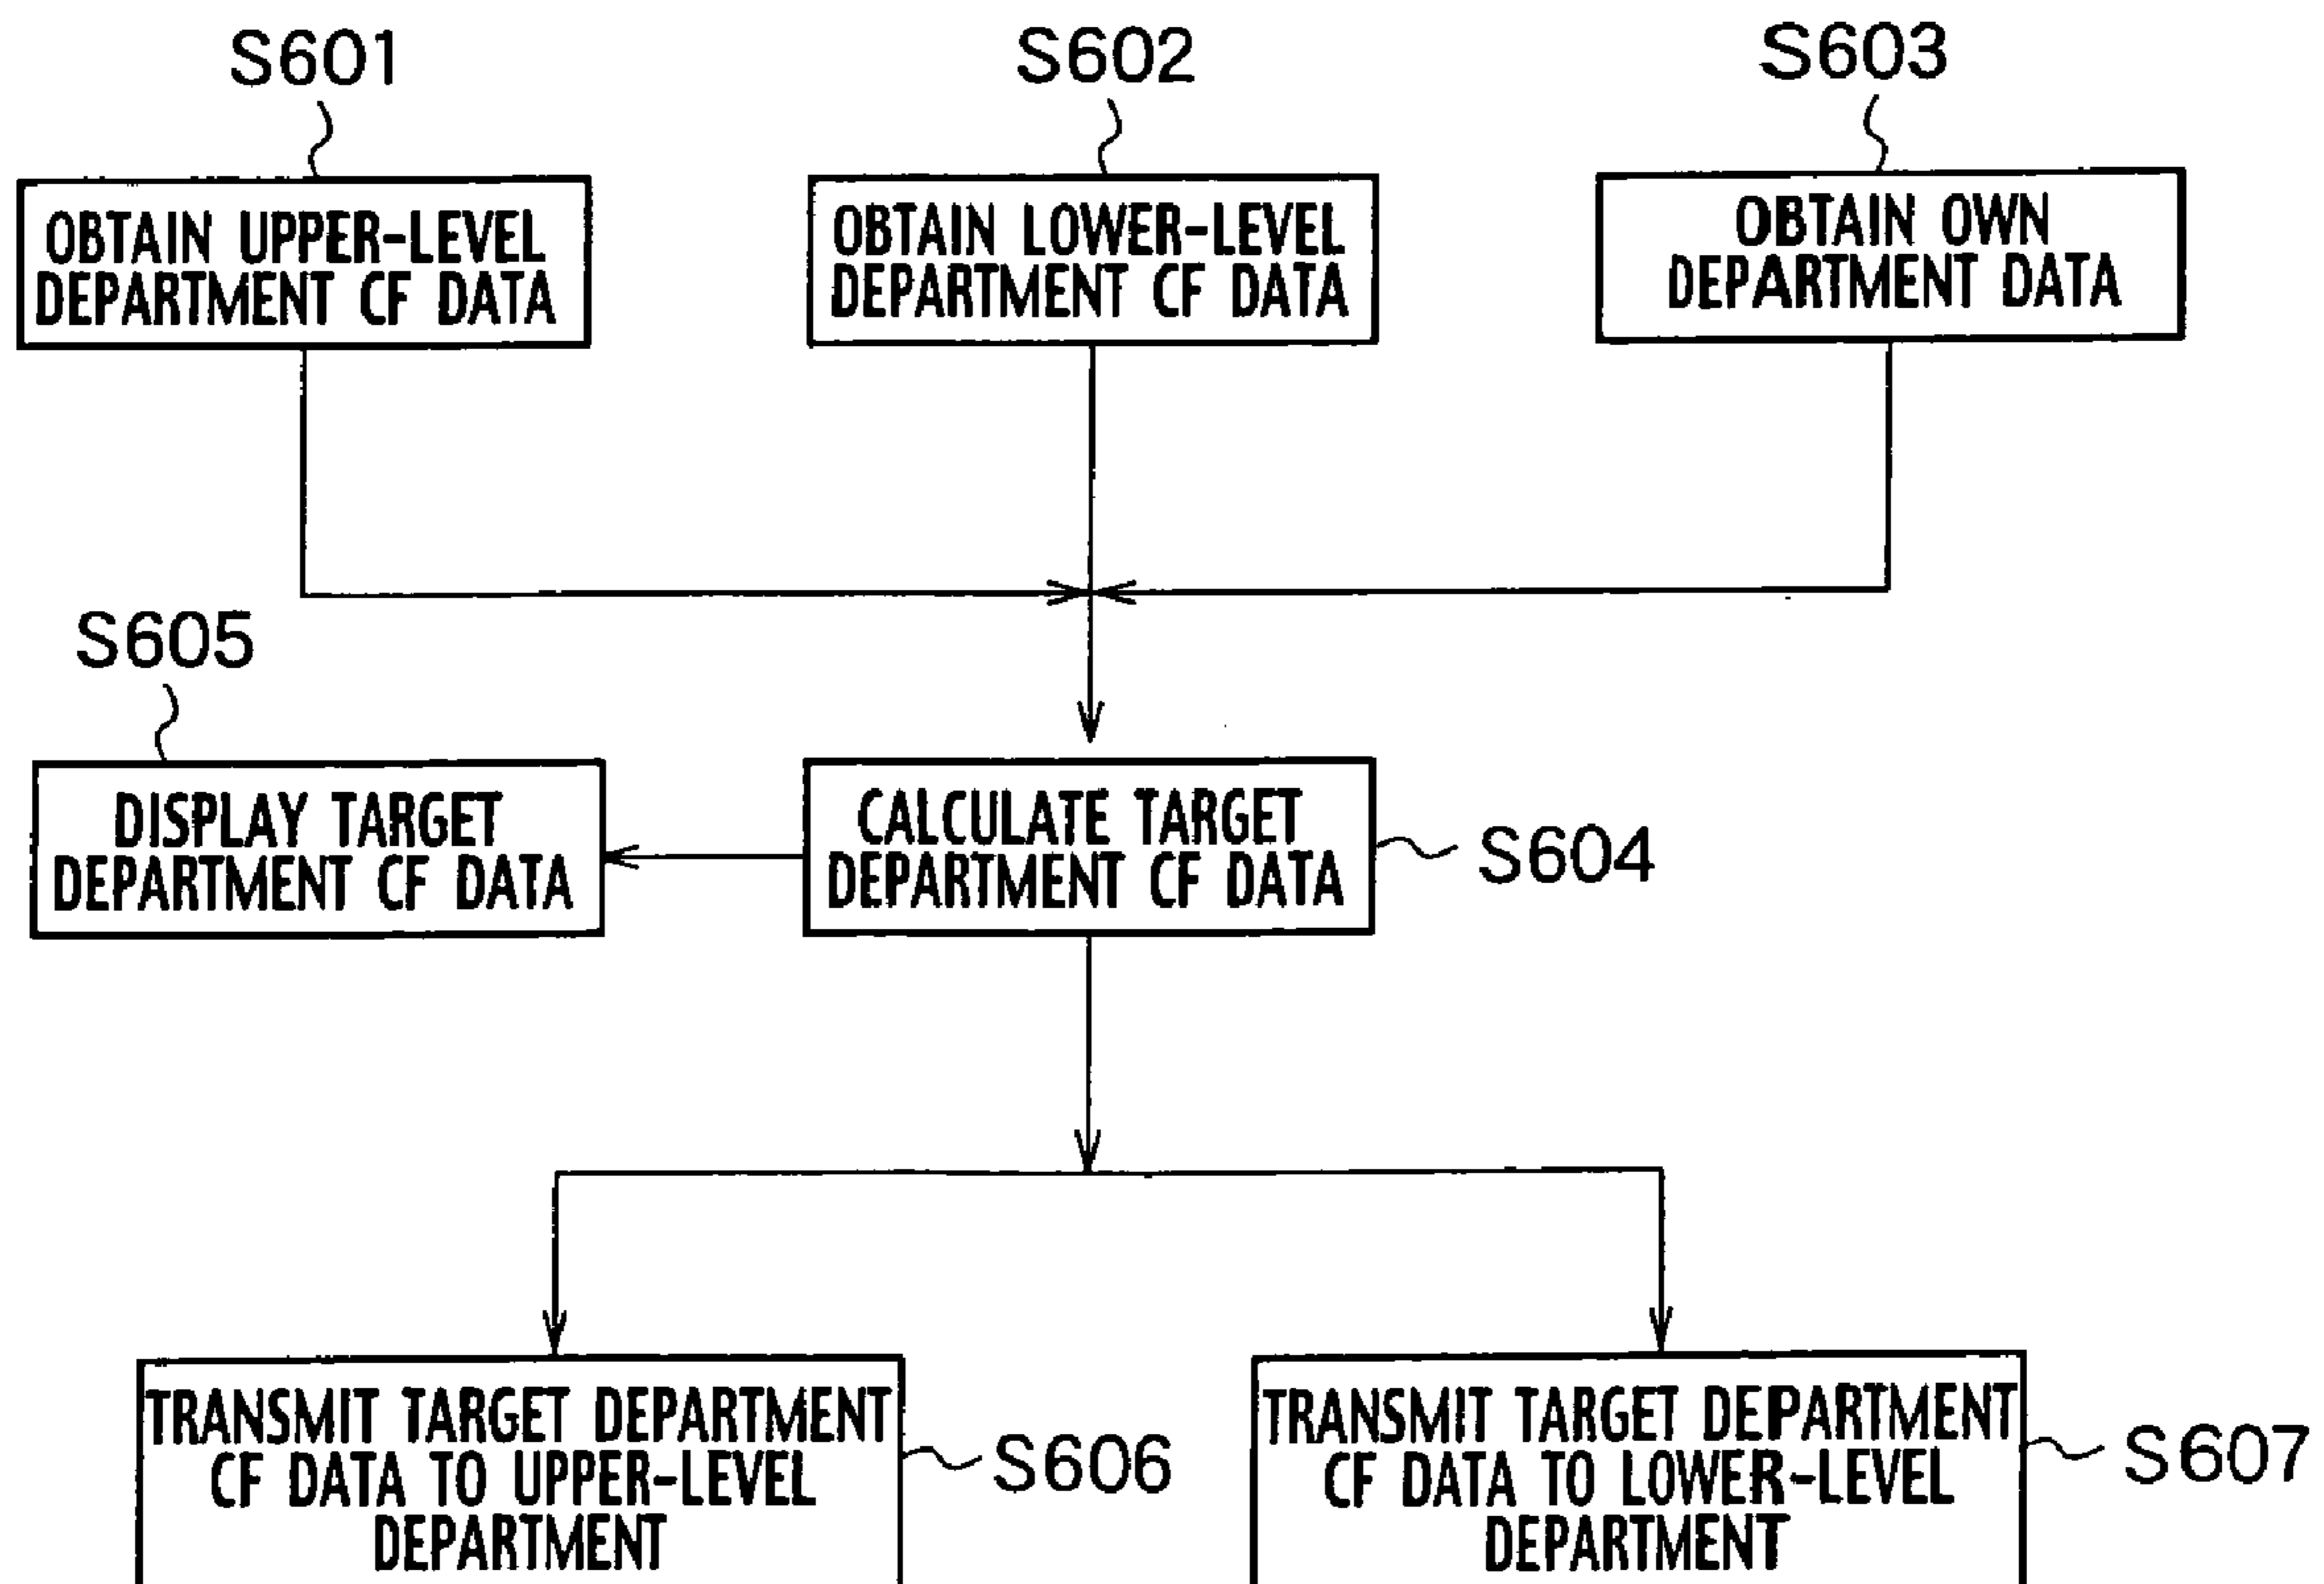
S601

OBTAIN UPPER-LEVEL DEPARTMENT CF DATA

S602

OBTAIN LOWER-LEVEL DEPARTMENT CF DATA

S603

OBTAIN OWN DEPARTMENT DATA

S605

DISPLAY TARGET DEPARTMENT CF DATA

CALCULATE TARGET DEPARTMENT CF DATA

S604

TRANSMIT TARGET DEPARTMENT CF DATA TO UPPER-LEVEL DEPARTMENT

S606

TRANSMIT TARGET DEPARTMENT CF DATA TO LOWER-LEVEL DEPARTMENT

S607